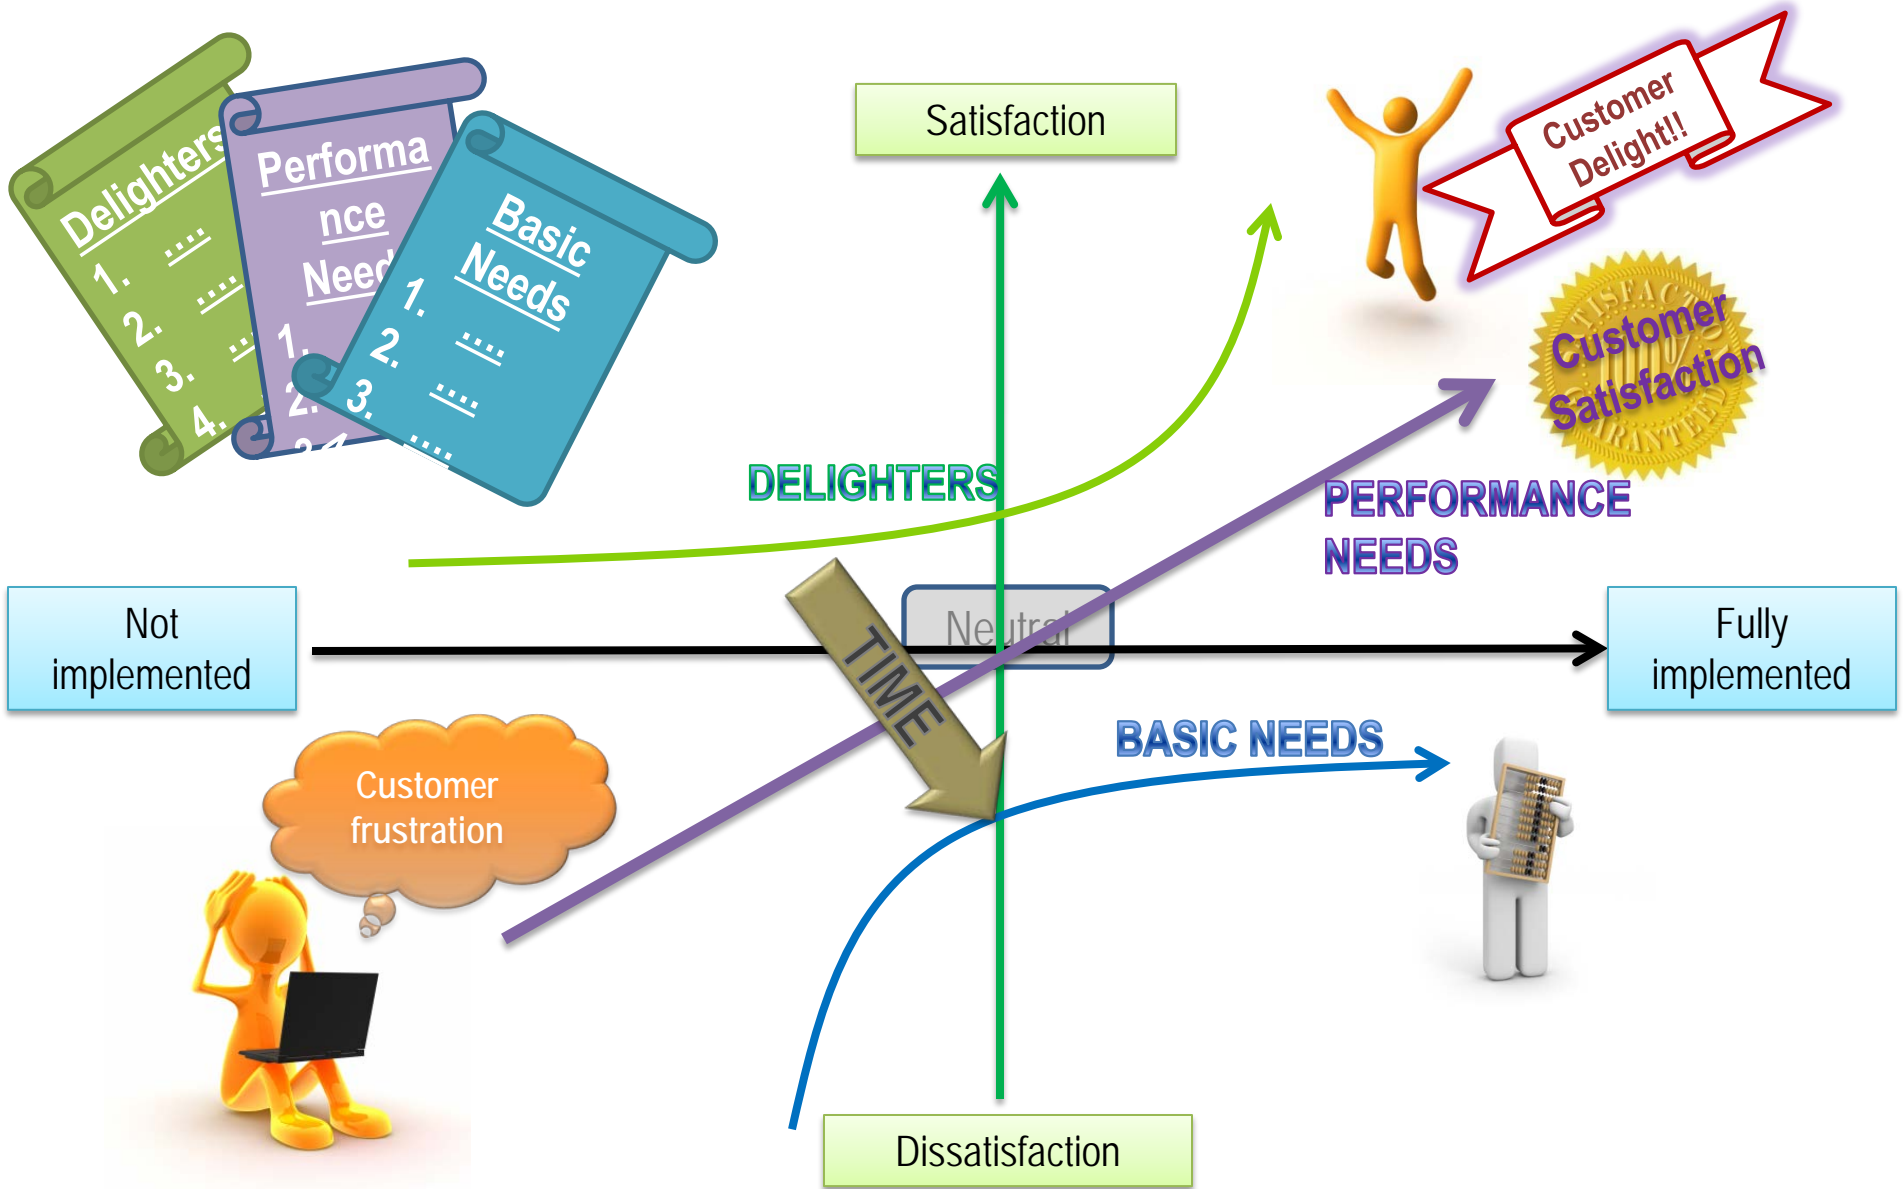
Delighters
1. ....
2. ....
3. ....
4. ....

Performa nce Need
1.
2.

Basic Needs
1. ....
2. ....
3. ....

Satisfaction

Customer Delight!!

Customer Satisfaction

DELIGHTERS

PERFORMANCE NEEDS

Not implemented

Neutral

TIME

Fully implemented

BASIC NEEDS

Customer frustration

Dissatisfaction